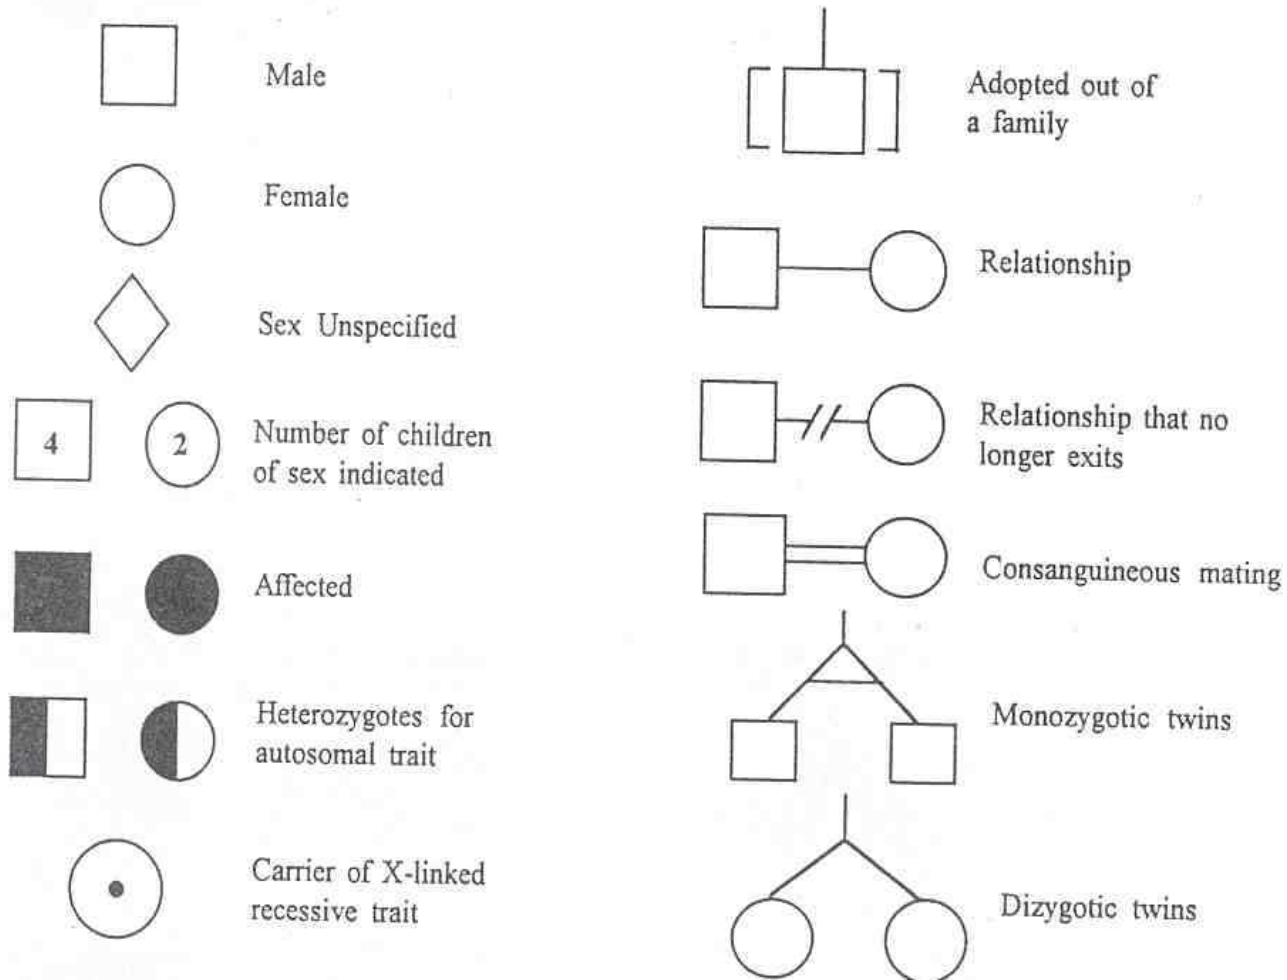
Male

Female

Sex Unspecified

4

2

Number of children of sex indicated

Affected

Heterozygotes for autosomal trait

Carrier of X-linked recessive trait

Adopted out of a family

Relationship

Relationship that no longer exits

Consanguineous mating

Monozygotic twins

Dizygotic twins